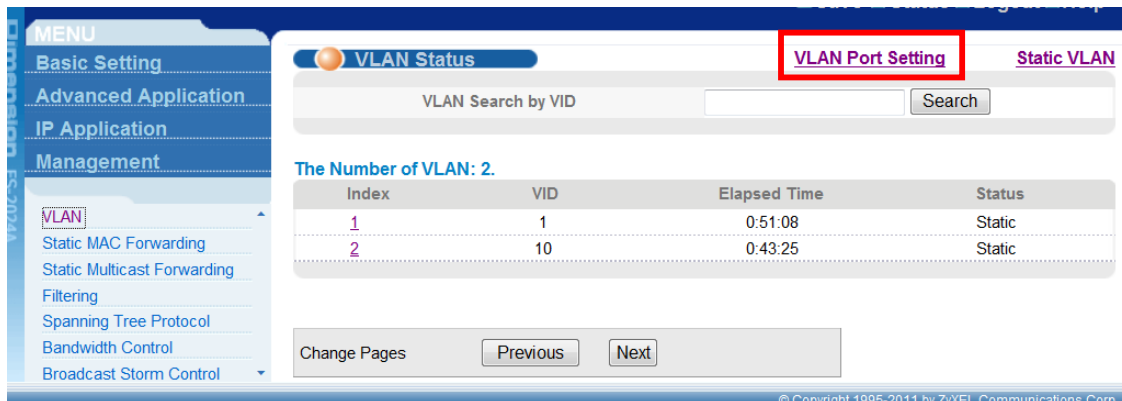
Dimension ES-2024A

MENU
Basic Setting
Advanced Application
IP Application
Management

VLAN
Static MAC Forwarding
Static Multicast Forwarding
Filtering
Spanning Tree Protocol
Bandwidth Control
Broadcast Storm Control

VLAN Status

VLAN Port Setting

Static VLAN

VLAN Search by VID

Search

The Number of VLAN: 2.

| Index | VID | Elapsed Time | Status |
|---|---|---|---|
| 1 | 1 | 0:51:08 | Static |
| 2 | 10 | 0:43:25 | Static |

Change Pages

Previous

Next

© Copyright 1995-2011 by ZyXEL Communications Corp.